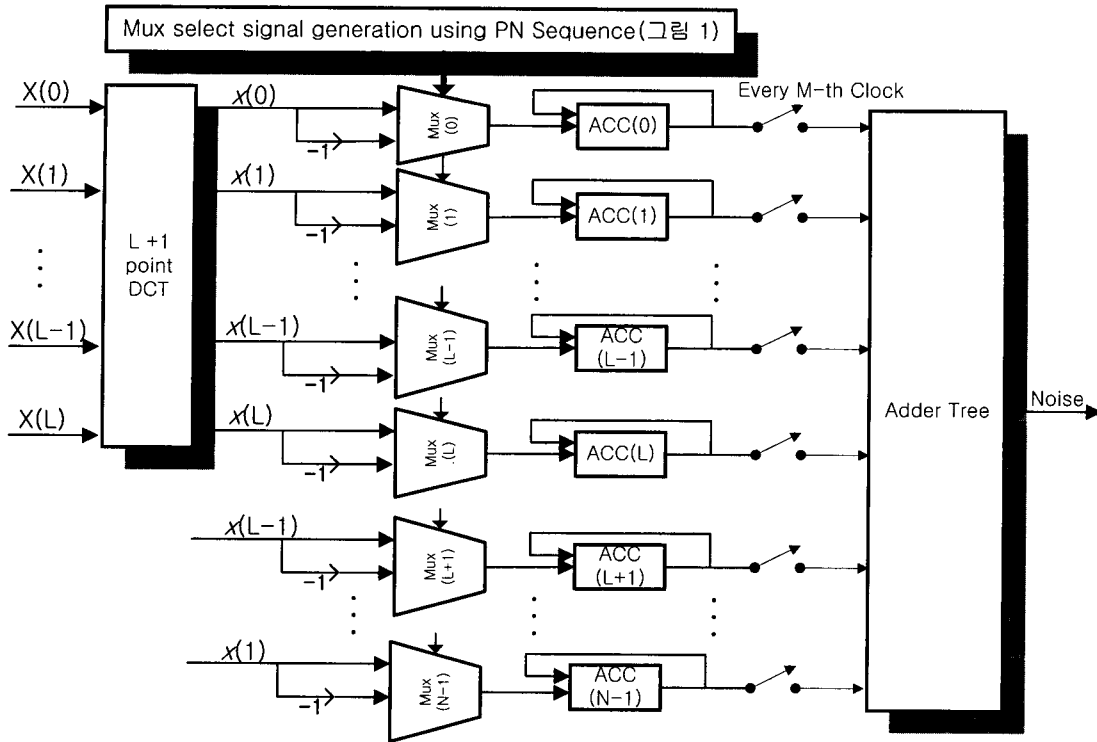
Mux select signal generation using PN Sequence(그림 1)

X(0)
X(1)
⋮
X(L−1)
X(L)

L +1 point DCT

x(0)
−1
x(1)
−1
x(L−1)
−1
x(L)
−1
x(L−1)
−1
x(1)
−1

Mux (0)
Mux (1)
Mux (L−1)
Mux (L)
Mux (L+1)
Mux (N−1)

ACC(0)
ACC(1)
ACC (L−1)
ACC(L)
ACC (L+1)
ACC (N−1)

Every M-th Clock

Adder Tree

Noise